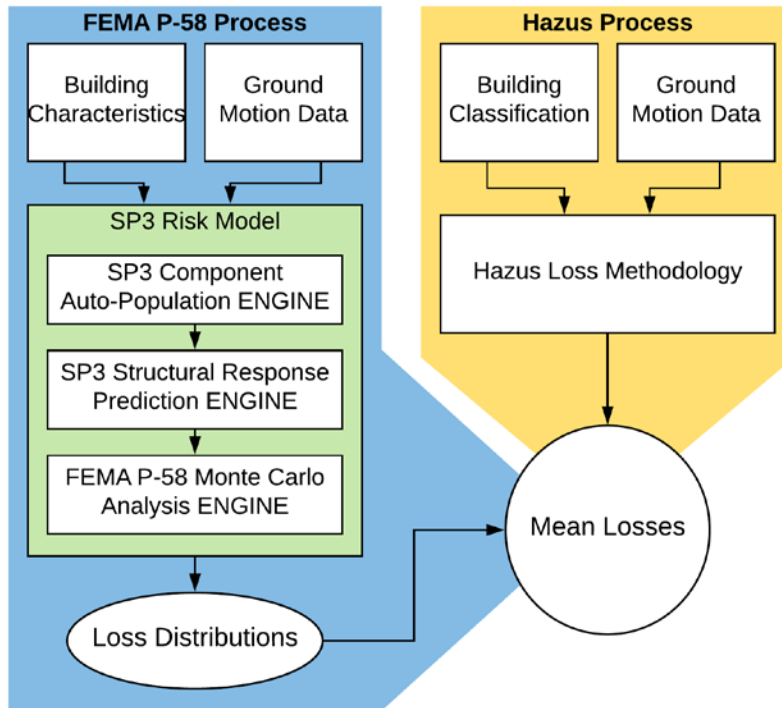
FEMA P-58 Process

Building Characteristics

Ground Motion Data

SP3 Risk Model

SP3 Component Auto-Population ENGINE

SP3 Structural Response Prediction ENGINE

FEMA P-58 Monte Carlo Analysis ENGINE

Loss Distributions

Hazus Process

Building Classification

Ground Motion Data

Hazus Loss Methodology

Mean Losses